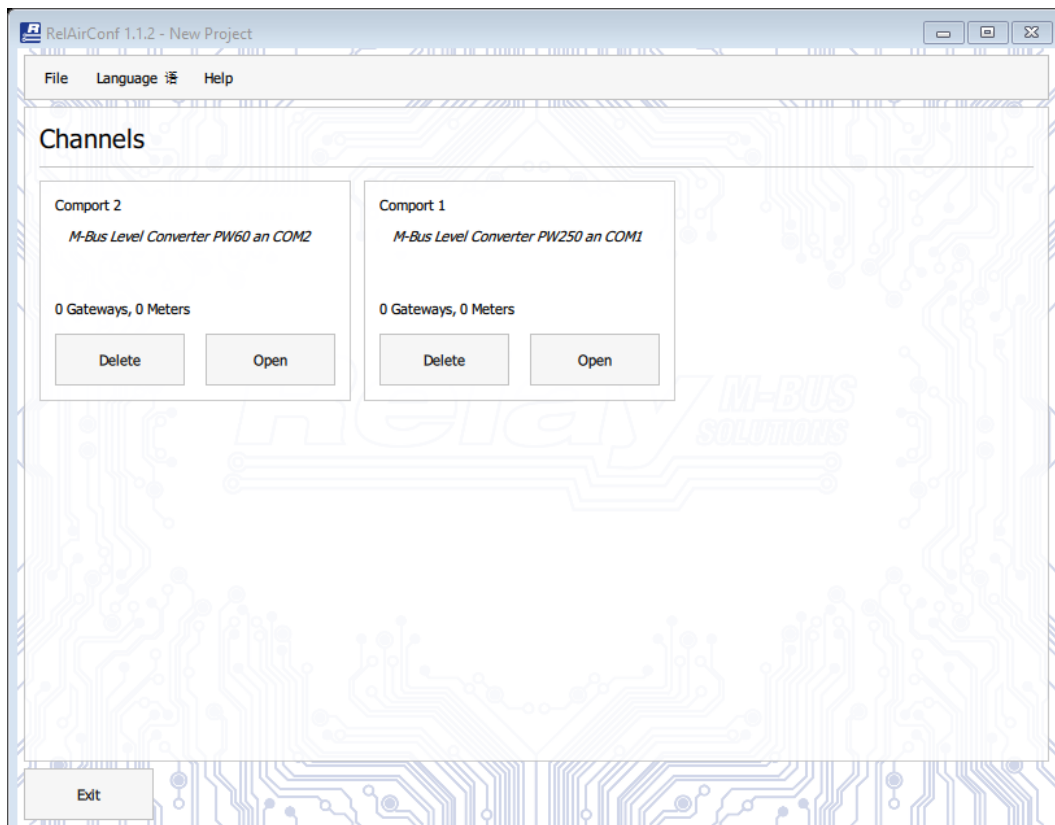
RelAirConf 1.1.2 - New Project

File Language 语 Help

Channels

Comport 2
M-Bus Level Converter PW60 an COM2

0 Gateways, 0 Meters

Delete Open

Comport 1
M-Bus Level Converter PW250 an COM1

0 Gateways, 0 Meters

Delete Open

Relay M-BUS SOLUTIONS

Exit